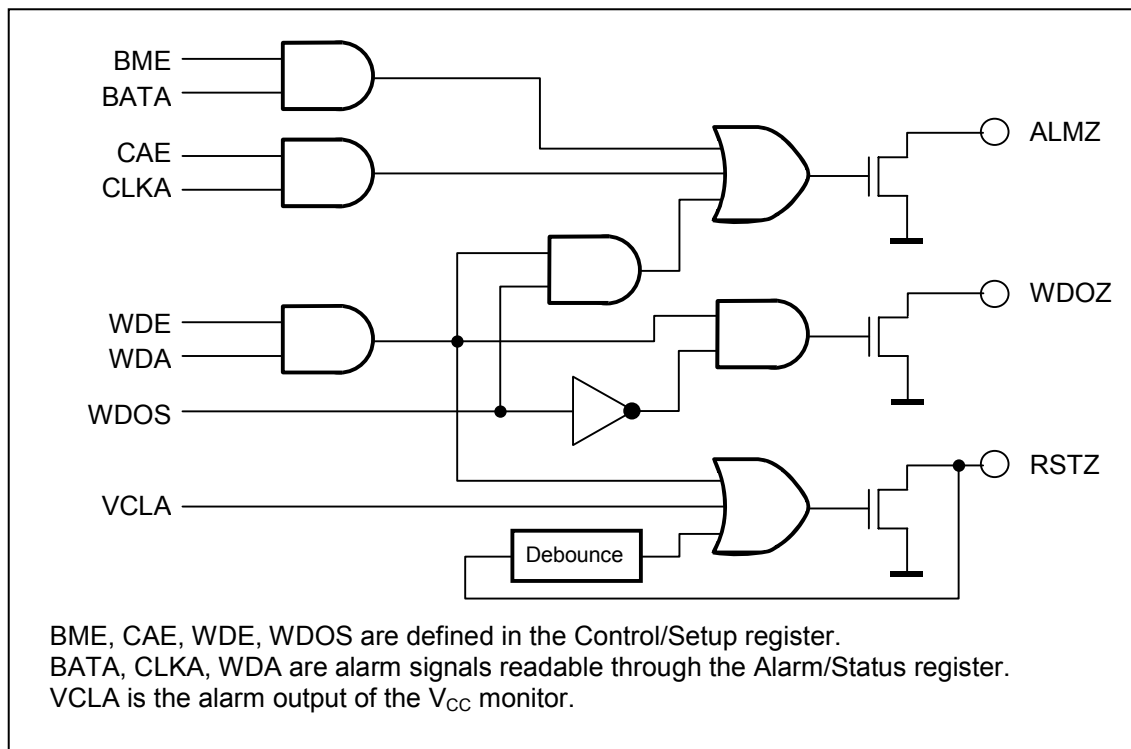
BME
BATA
CAE
CLKA
WDE
WDA
WDOS
VCLA
Debounce
ALMZ
WDOZ
RSTZ

BME, CAE, WDE, WDOS are defined in the Control/Setup register.
BATA, CLKA, WDA are alarm signals readable through the Alarm/Status register.
VCLA is the alarm output of the $V_{CC}$ monitor.